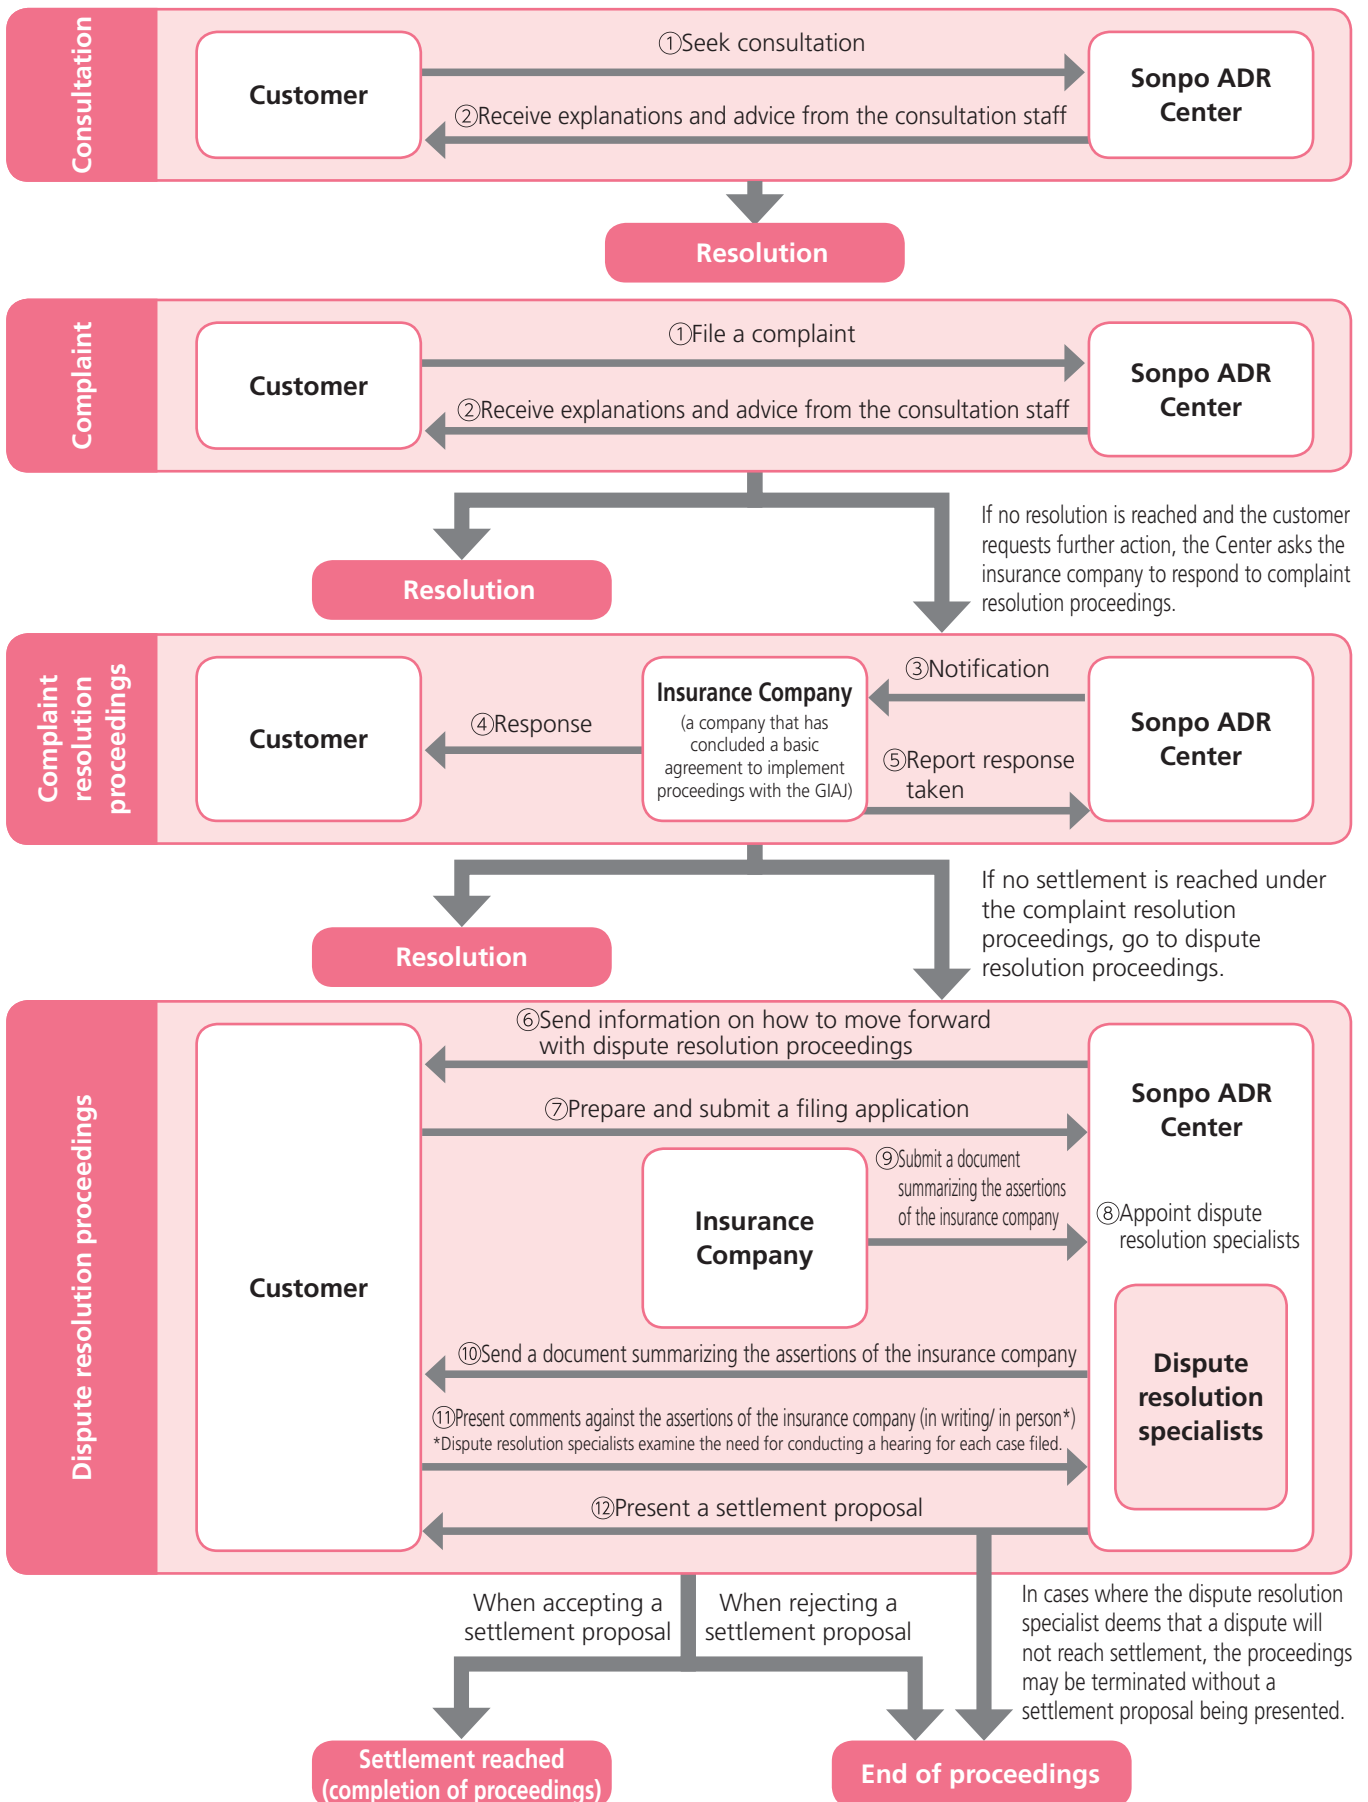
Consultation

Customer

①Seek consultation

②Receive explanations and advice from the consultation staff

Sonpo ADR Center

Resolution

Complaint

Customer

①File a complaint

②Receive explanations and advice from the consultation staff

Sonpo ADR Center

Resolution

If no resolution is reached and the customer requests further action, the Center asks the insurance company to respond to complaint resolution proceedings.

Complaint resolution proceedings

Customer

④Response

Insurance Company
(a company that has concluded a basic agreement to implement proceedings with the GIAJ)

③Notification

⑤Report response taken

Sonpo ADR Center

Resolution

If no settlement is reached under the complaint resolution proceedings, go to dispute resolution proceedings.

Dispute resolution proceedings

Customer

⑥Send information on how to move forward with dispute resolution proceedings

⑦Prepare and submit a filing application

Sonpo ADR Center

Insurance Company

⑨Submit a document summarizing the assertions of the insurance company

⑧Appoint dispute resolution specialists

Dispute resolution specialists

⑩Send a document summarizing the assertions of the insurance company

⑪Present comments against the assertions of the insurance company (in writing/ in person*)
*Dispute resolution specialists examine the need for conducting a hearing for each case filed.

⑫Present a settlement proposal

When accepting a settlement proposal

When rejecting a settlement proposal

In cases where the dispute resolution specialist deems that a dispute will not reach settlement, the proceedings may be terminated without a settlement proposal being presented.

Settlement reached (completion of proceedings)

End of proceedings